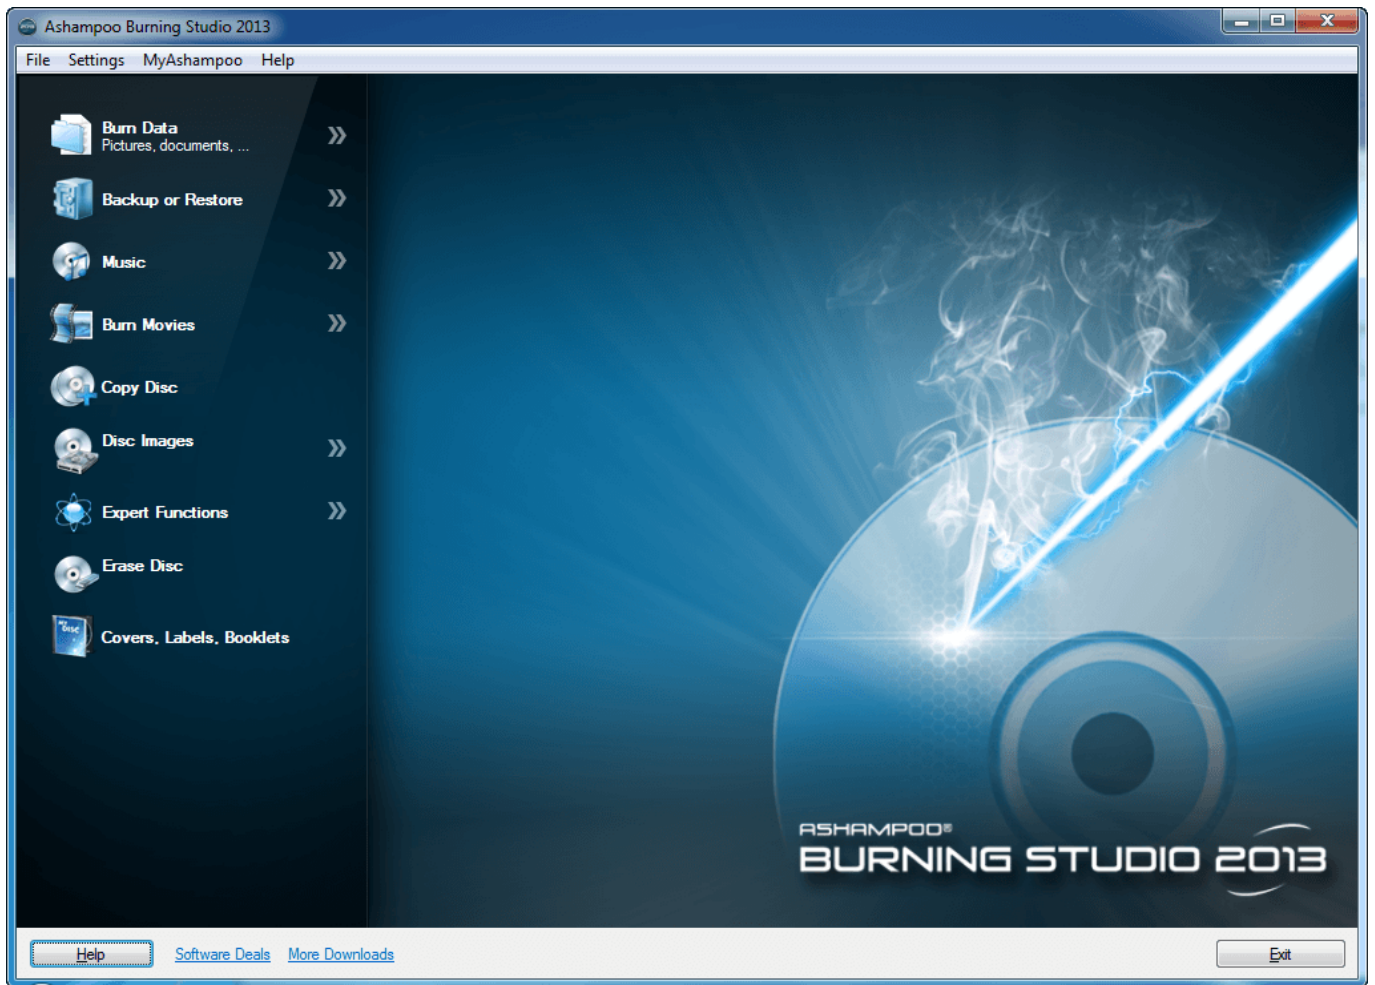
Ashampoo Burning Studio 2013

File Settings MyAshampoo Help

Burn Data
Pictures, documents, ...
»

Backup or Restore
»

Music
»

Burn Movies
»

Copy Disc

Disc Images
»

Expert Functions
»

Erase Disc

Covers, Labels, Booklets

ASHAMPOO®
BURNING STUDIO 2013

Help
Software Deals
More Downloads
Exit